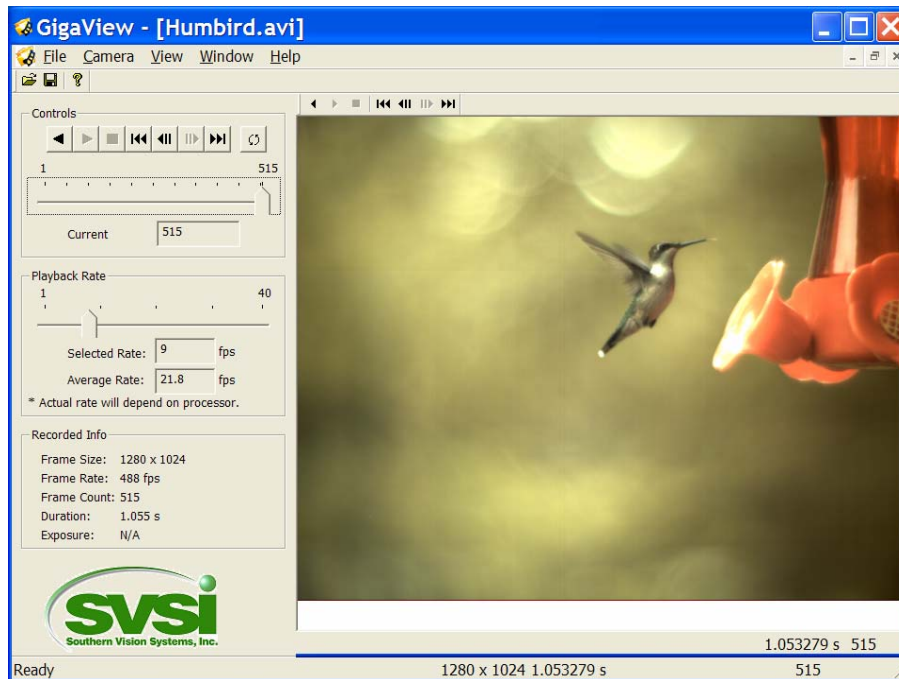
GigaView - [Humbird.avi]

File Camera View Window Help

Controls

1 515

Current 515

Playback Rate

1 40

Selected Rate: 9 fps

Average Rate: 21.8 fps

* Actual rate will depend on processor.

Recorded Info

Frame Size: 1280 x 1024
Frame Rate: 488 fps
Frame Count: 515
Duration: 1.055 s
Exposure: N/A

SVSI
Southern Vision Systems, Inc.

1.053279 s 515

Ready 1280 x 1024 1.053279 s 515